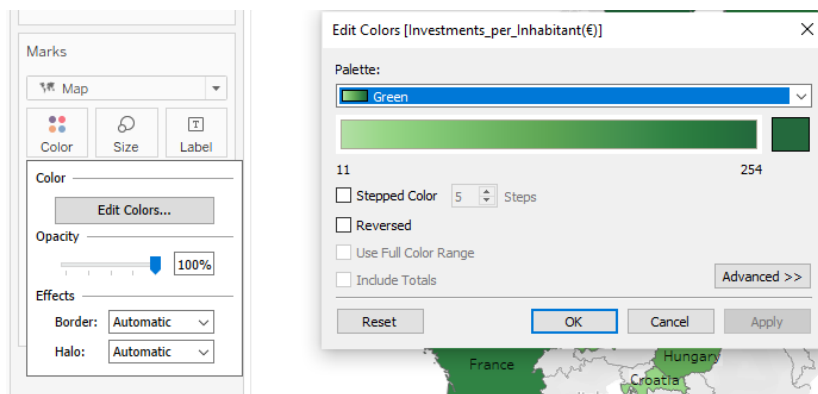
Marks

Map

Color

Size

Label

Color

Edit Colors...

Opacity

100%

Effects

Border: Automatic

Halo: Automatic

Edit Colors [Investments_per_Inhabitant(€)]

Palette:

Green

11

254

Stepped Color 5 Steps

Reversed

Use Full Color Range

Include Totals

Advanced >>

Reset

OK

Cancel

Apply

France

Hungary

Croatia